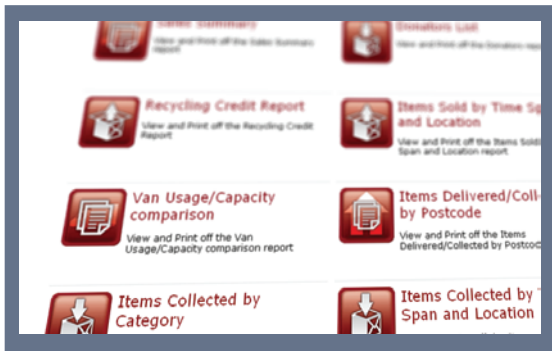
Sales Summary
View and Print off the Sales Summary report

Donations List

Recycling Credit Report
View and Print off the Recycling Credit Report

Items Sold by Time Sp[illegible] and Location
View and Print off the Items Sold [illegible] Span and Location report

Van Usage/Capacity comparison
View and Print off the Van Usage/Capacity comparison report

Items Delivered/Coll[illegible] by Postcode
View and Print off the Items Delivered/Collected by Postcod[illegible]

Items Collected by Category

Items Collected by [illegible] Span and Location